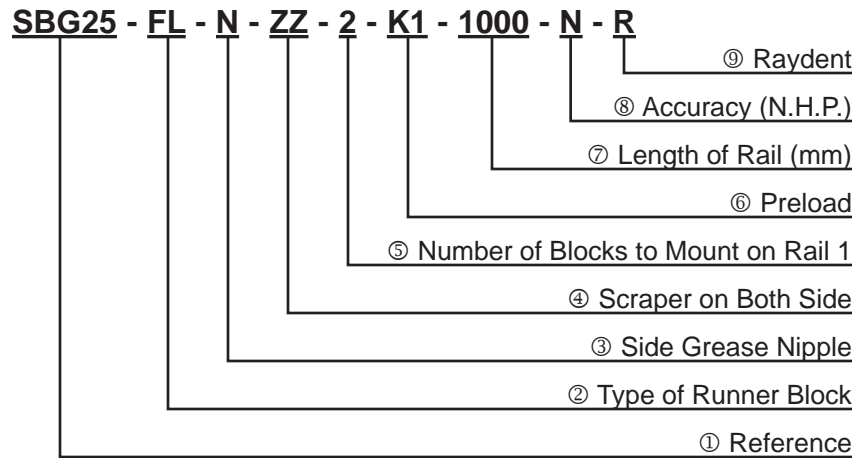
SBG25 - FL - N - ZZ - 2 - K1 - 1000 - N - R

⑨ Raydent

⑧ Accuracy (N.H.P.)

⑦ Length of Rail (mm)

⑥ Preload

⑤ Number of Blocks to Mount on Rail 1

④ Scraper on Both Side

③ Side Grease Nipple

② Type of Runner Block

① Reference